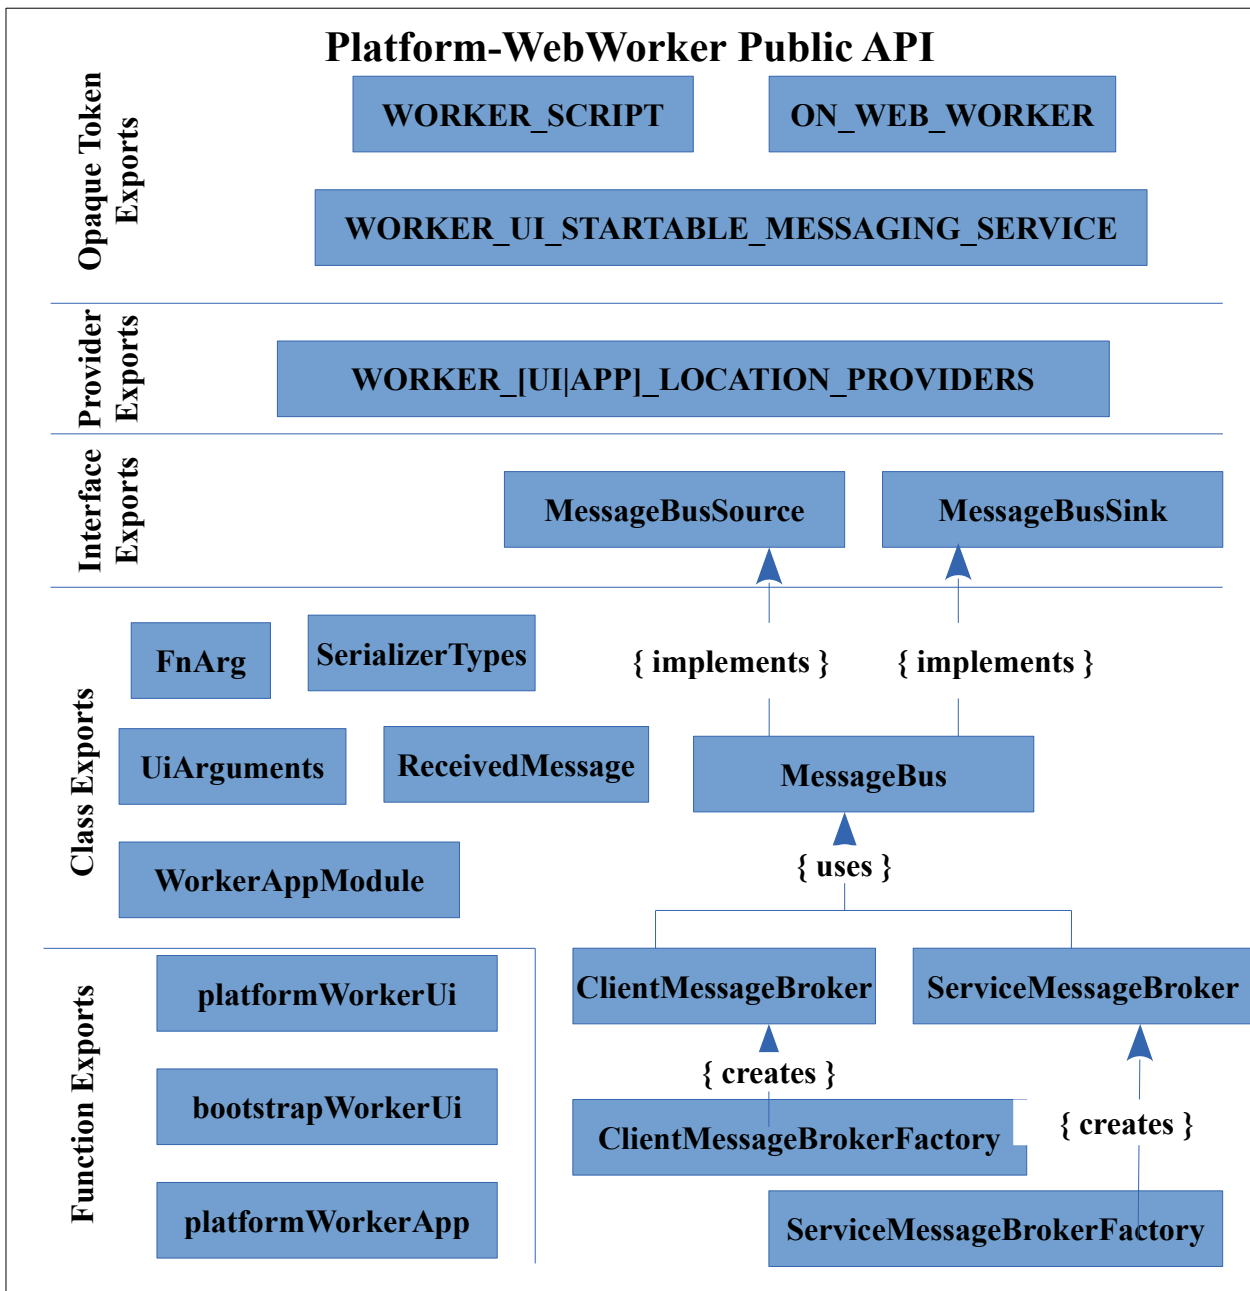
Platform-WebWorker Public API

Opaque Token Exports

WORKER_SCRIPT

ON_WEB_WORKER

WORKER_UI_STARTABLE_MESSAGING_SERVICE

Provider Exports

WORKER_[UI|APP]_LOCATION_PROVIDERS

Interface Exports

MessageBusSource

MessageBusSink

Class Exports

FnArg

SerializerTypes

{ implements }

{ implements }

UiArguments

ReceivedMessage

MessageBus

WorkerAppModule

{ uses }

Function Exports

platformWorkerUi

ClientMessageBroker

ServiceMessageBroker

{ creates }

bootstrapWorkerUi

ClientMessageBrokerFactory

{ creates }

platformWorkerApp

ServiceMessageBrokerFactory